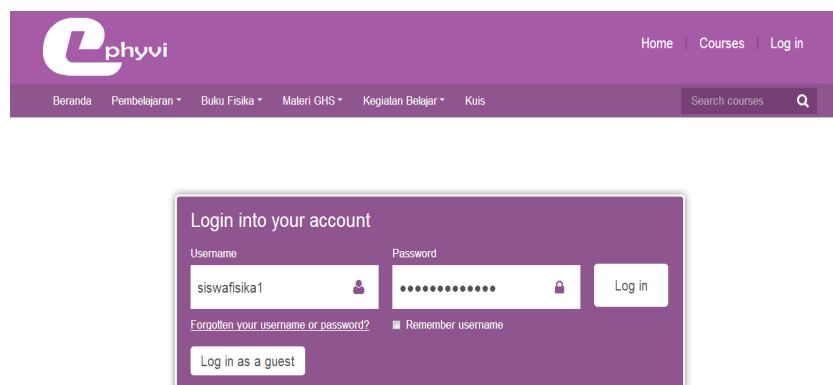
phyvi

Home | Courses | Log in

Beranda Pembelajaran ▾ Buku Fisika ▾ Materi GHS ▾ Kegiatan Belajar ▾ Kuis

Search courses

Login into your account

Username

siswafisika1

Password

•••••••••••••

Log in

Forgotten your username or password?

Remember username

Log in as a guest